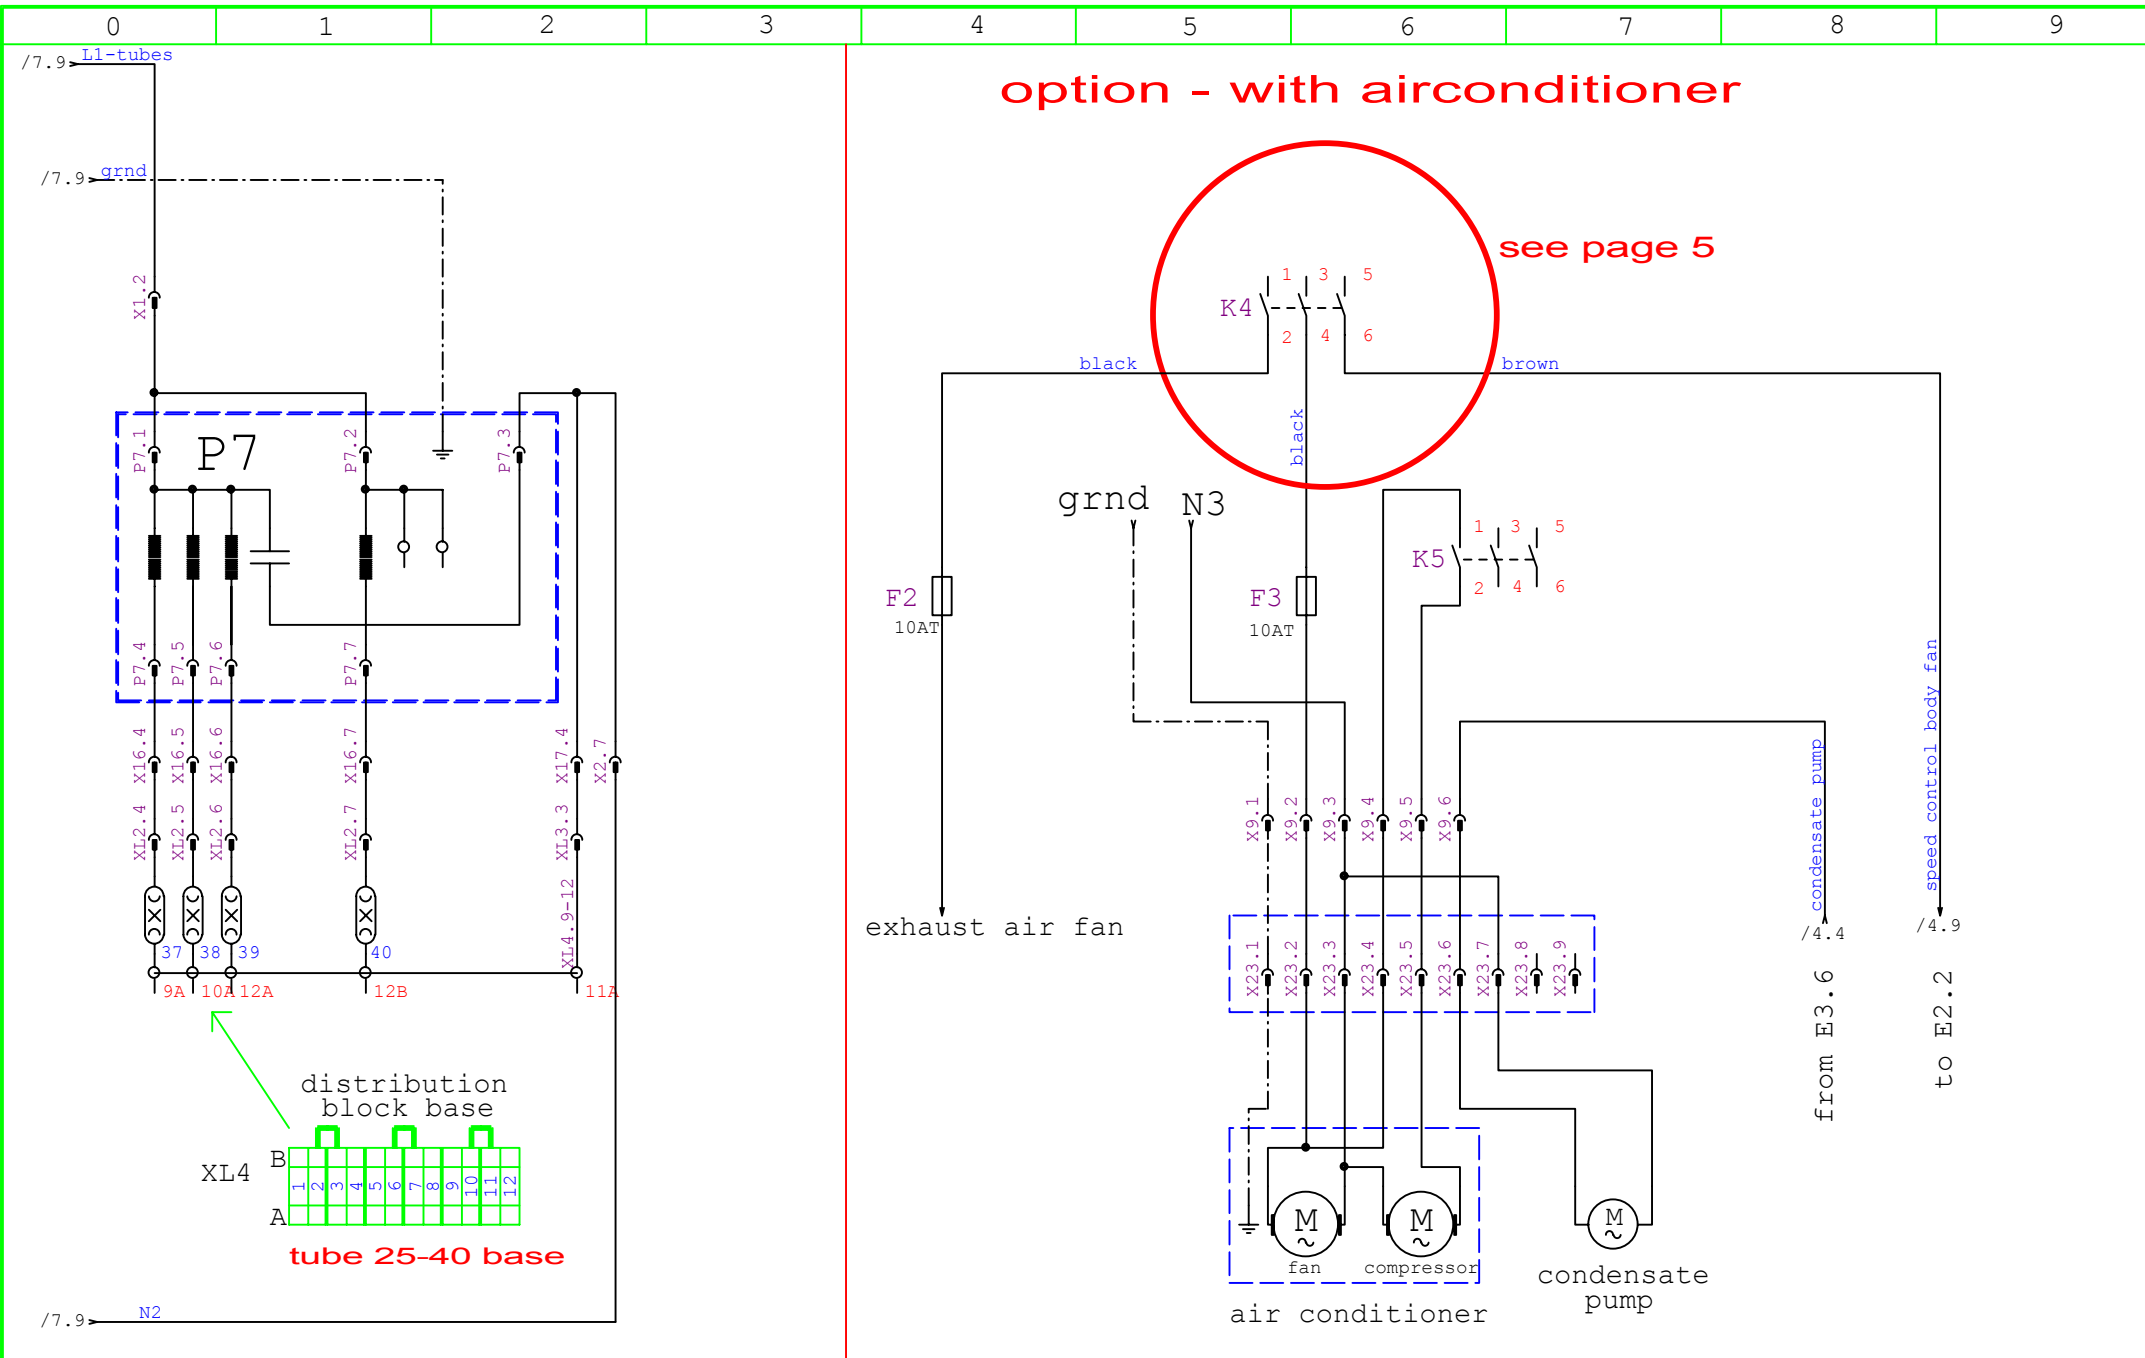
| 0 | 1 | 2 | 3 | 4 | 5 | 6 | 7 | 8 | 9 |
|---|---|---|---|---|---|---|---|---|---|

/7.9 L1-tubes
/7.9 grnd
X1.2
P7
P7.1 P7.2 P7.3
P7.4 P7.5 P7.6 P7.7
X16.4 X16.5 X16.6 X16.7 X17.4 X2.7
XL2.4 XL2.5 XL2.6 XL2.7 XL3.3
XL4.9-12
37 38 39 40
9A 10A 12A 12B 11A
distribution block base
XL4 B A
1 2 3 4 5 6 7 8 9 10 11 12
tube 25-40 base
/7.9 N2

option - with airconditioner
see page 5
K4 1 3 5 2 4 6
black brown
black
grnd N3
K5 1 3 5 2 4 6
F2 10AT
F3 10AT
exhaust air fan
X9.1 X9.2 X9.3 X9.4 X9.5 X9.6
X23.1 X23.2 X23.3 X23.4 X23.5 X23.6 X23.7 X23.8 X23.9
condensate pump
speed control body fan
/4.4 /4.9
from E3.6
to E2.2
M M M
fan compressor
air conditioner
condensate pump